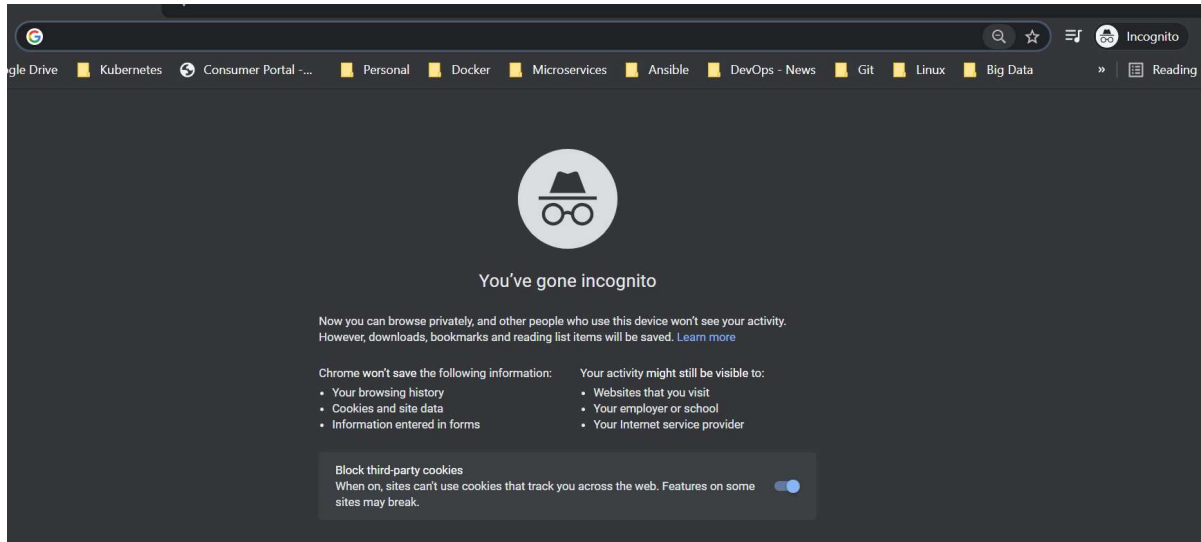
Incognito

gle Drive Kubernetes Consumer Portal -... Personal Docker Microservices Ansible DevOps - News Git Linux Big Data » Reading

You've gone incognito

Now you can browse privately, and other people who use this device won't see your activity. However, downloads, bookmarks and reading list items will be saved. Learn more

Chrome won't save the following information:
• Your browsing history
• Cookies and site data
• Information entered in forms

Your activity might still be visible to:
• Websites that you visit
• Your employer or school
• Your Internet service provider

Block third-party cookies
When on, sites can't use cookies that track you across the web. Features on some sites may break.